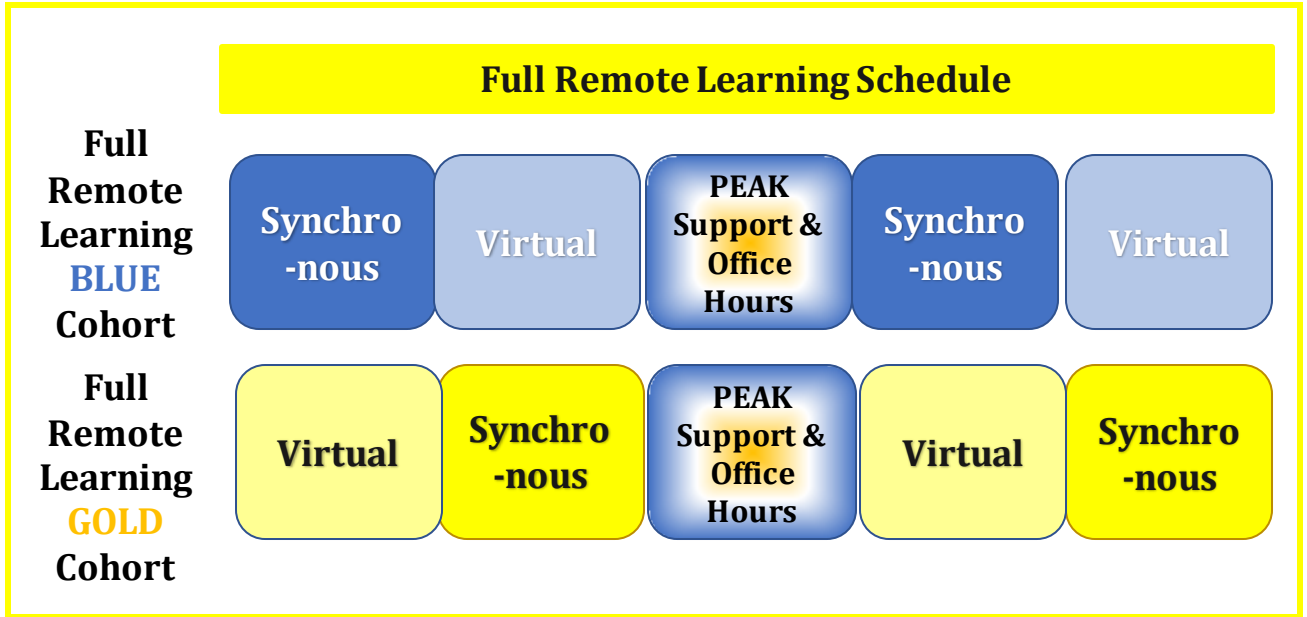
Full Remote Learning Schedule

| | | | | | |
|---|---|---|---|---|---|
| Full Remote Learning BLUE Cohort | Synchro-nous | Virtual | PEAK Support & Office Hours | Synchro-nous | Virtual |
| Full Remote Learning GOLD Cohort | Virtual | Synchro-nous | PEAK Support & Office Hours | Virtual | Synchro-nous |